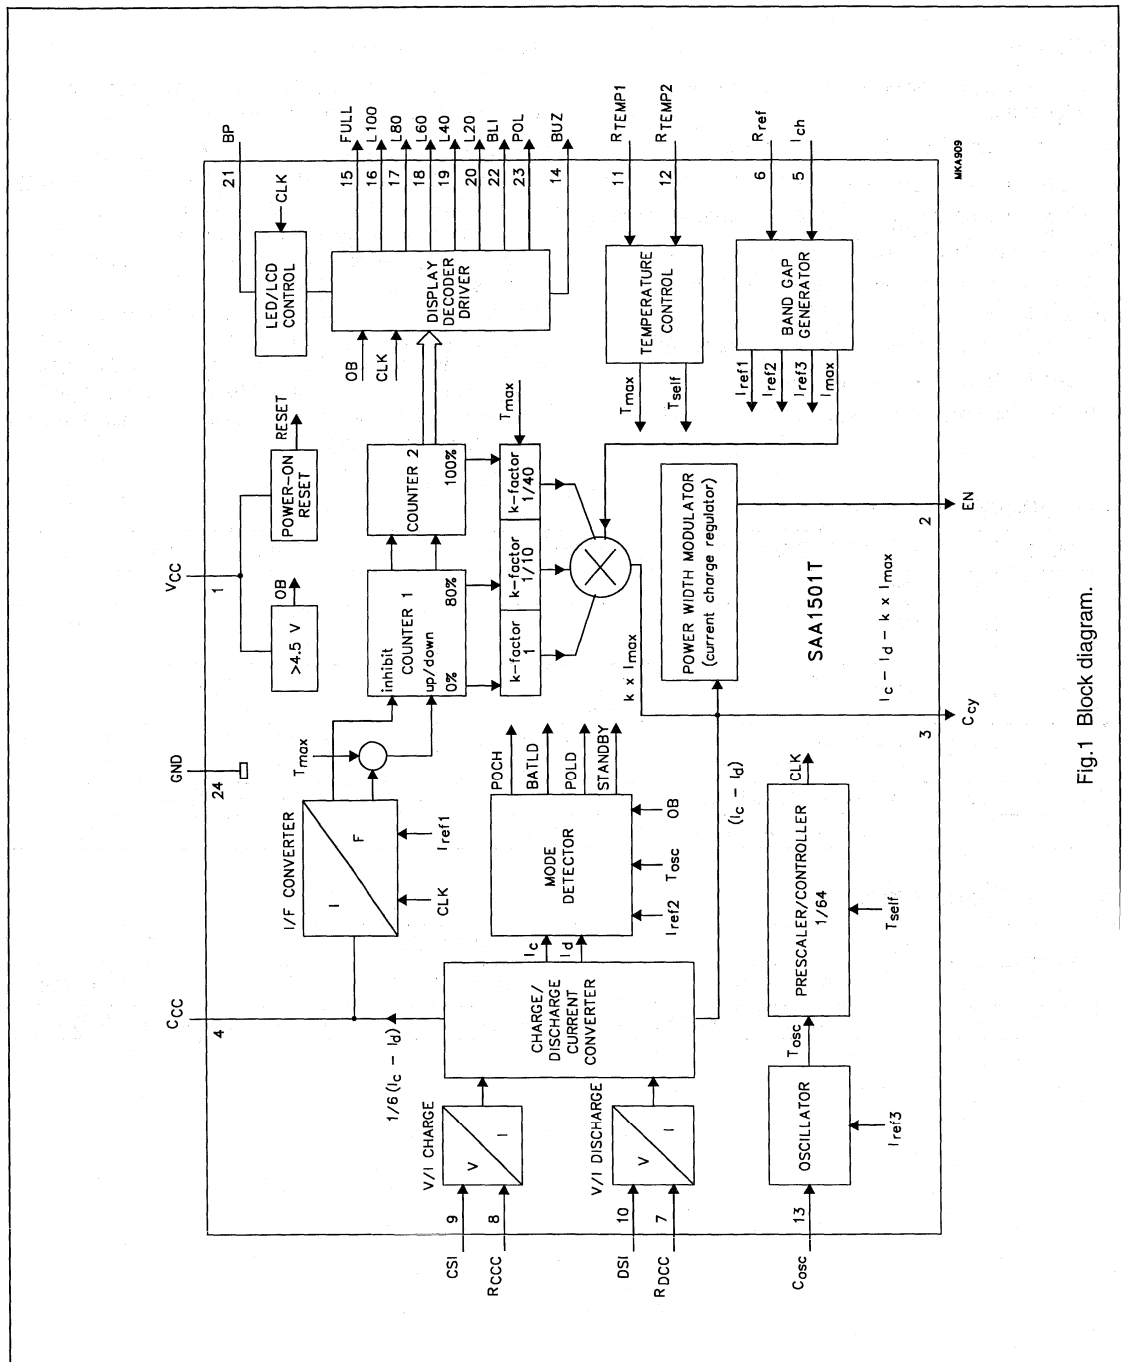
BP
FULL
L100
L80
L60
L40
L20
BLI
POL
BUZ
$R_{TEMP1}$
$R_{TEMP2}$
$R_{ref}$
$I_{ch}$
MKA909
21
15
16
17
18
19
20
22
23
14
11
12
6
5
CLK
LED/LCD CONTROL
DISPLAY DECODER DRIVER
TEMPERATURE CONTROL
BAND GAP GENERATOR
OB
CLK
$T_{max}$
$T_{self}$
$I_{ref1}$
$I_{ref2}$
$I_{ref3}$
$I_{max}$
RESET
POWER-ON RESET
COUNTER 2
100%
$T_{max}$
k-factor 1/40
$V_{CC}$
1
OB
>4.5 V
inhibit
COUNTER 1
up/down
80%
0%
k-factor 1/10
k-factor 1
POWER WIDTH MODULATOR (current charge regulator)
EN
2
SAA1501T
$I_c - I_d - k \times I_{max}$
$k \times I_{max}$
$C_{cy}$
3
GND
24
$T_{max}$
POCH
BATLD
POLD
STANDBY
I/F CONVERTER
I
F
$I_{ref1}$
CLK
MODE DETECTOR
OB
$T_{osc}$
$I_{ref2}$
$(I_c - I_d)$
CLK
PRESCALER/CONTROLLER 1/64
$T_{self}$
Fig.1 Block diagram.
$C_{CC}$
4
$I_c$
$I_d$
$1/6\ (I_c - I_d)$
CHARGE/ DISCHARGE CURRENT CONVERTER
V/I CHARGE
V
I
V/I DISCHARGE
V
I
$T_{osc}$
OSCILLATOR
$I_{ref3}$
9
8
10
7
13
CSI
$R_{CCC}$
DSI
$R_{DCC}$
$C_{osc}$